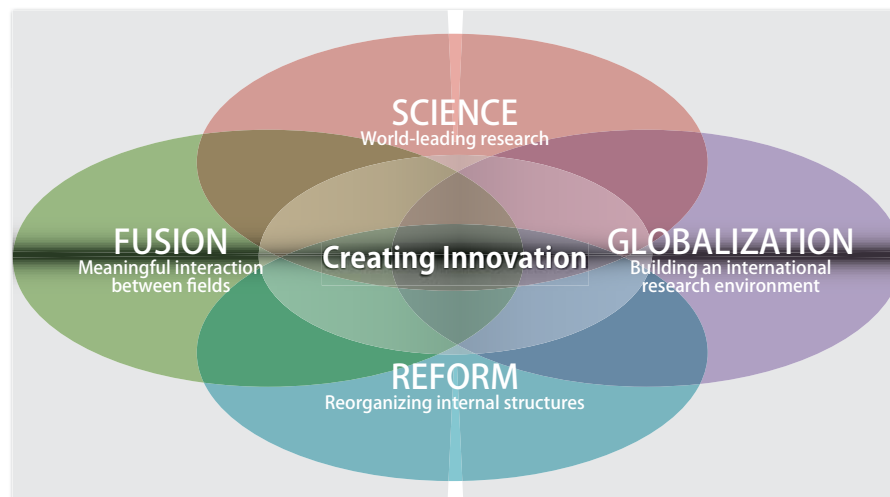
SCIENCE
World-leading research

FUSION
Meaningful interaction between fields

Creating Innovation

GLOBALIZATION
Building an international research environment

REFORM
Reorganizing internal structures